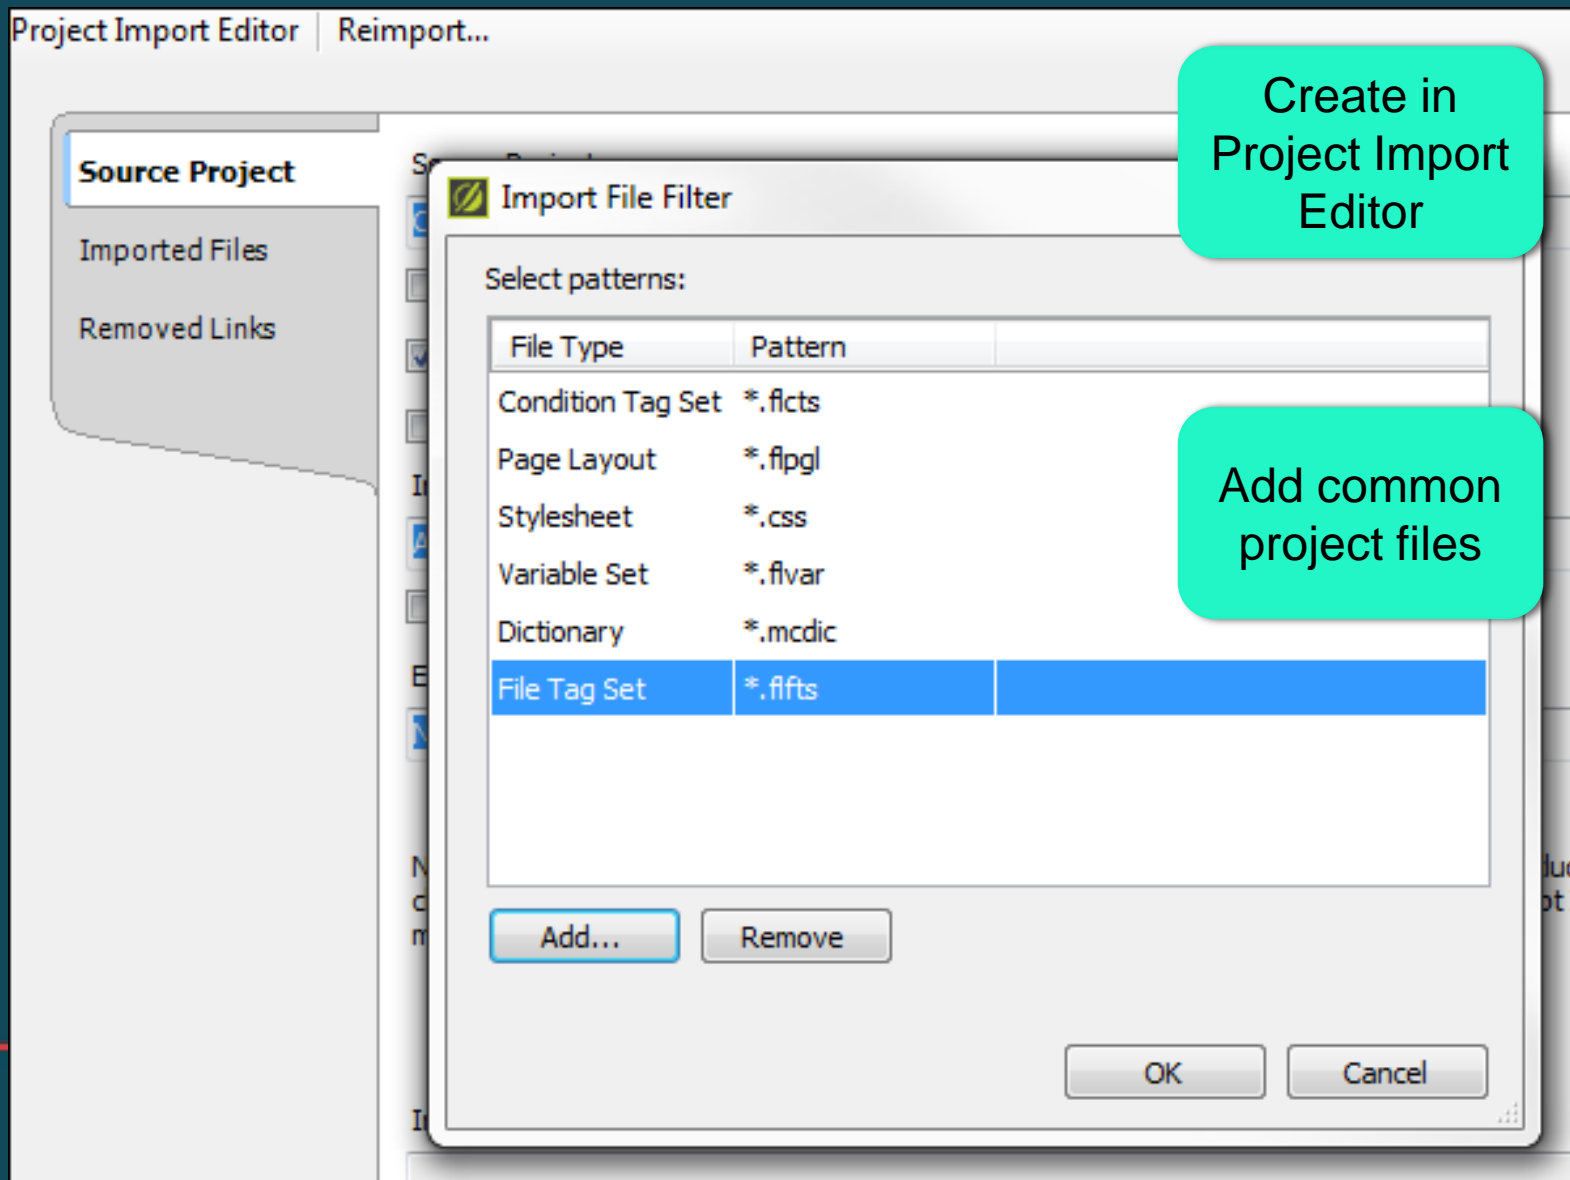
Project Import Editor | Reimport...

Source Project

Imported Files

Removed Links

Import File Filter

Create in Project Import Editor

Select patterns:

| File Type | Pattern |  |
|---|---|---|
| Condition Tag Set | *.flcts |  |
| Page Layout | *.flpgl |  |
| Stylesheet | *.css |  |
| Variable Set | *.flvar |  |
| Dictionary | *.mcdic |  |
| File Tag Set | *.flfts |  |

Add common project files

Add...

Remove

OK

Cancel